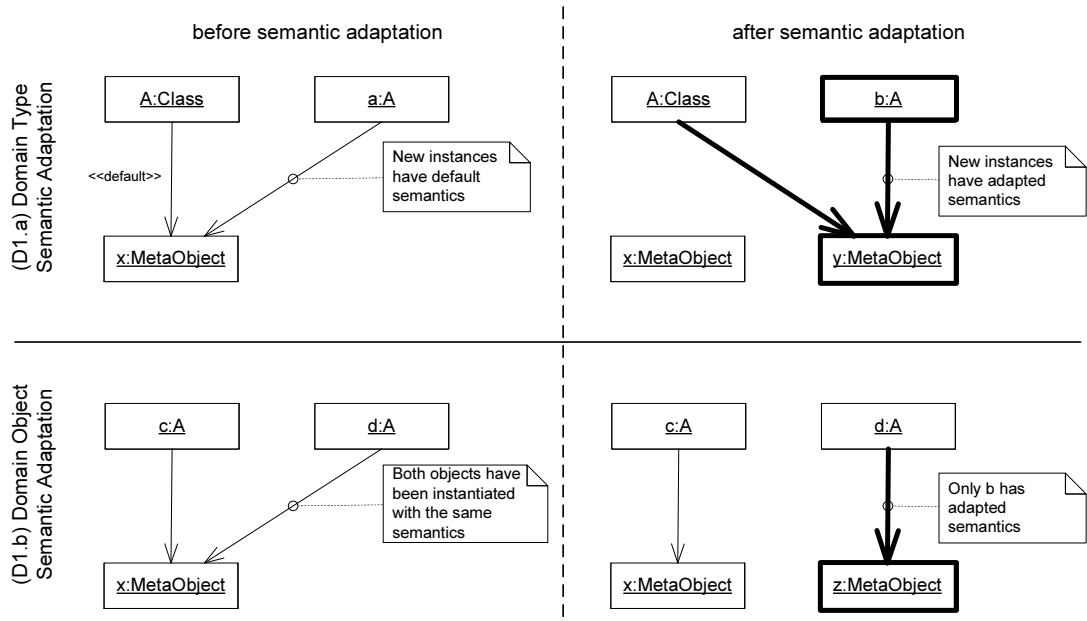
before semantic adaptation

after semantic adaptation

(D1.a) Domain Type Semantic Adaptation

A:Class

a:A

<<default>>

New instances have default semantics

x:MetaObject

A:Class

b:A

New instances have adapted semantics

x:MetaObject

y:MetaObject

(D1.b) Domain Object Semantic Adaptation

c:A

d:A

Both objects have been instantiated with the same semantics

x:MetaObject

c:A

d:A

Only b has adapted semantics

x:MetaObject

z:MetaObject